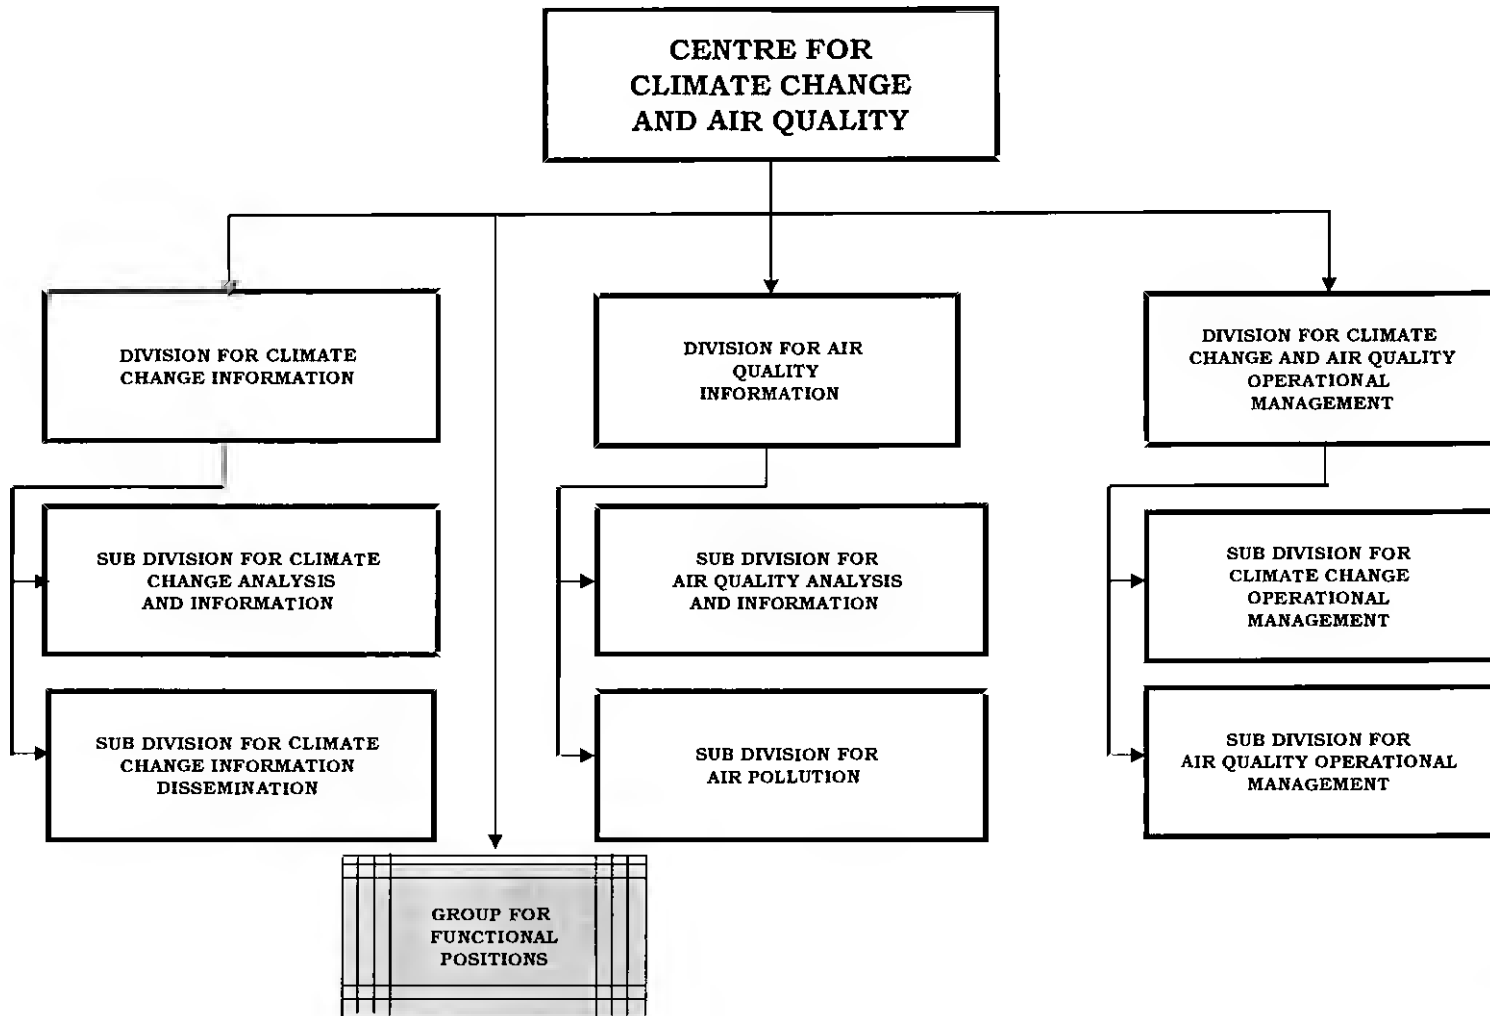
CENTRE FOR CLIMATE CHANGE AND AIR QUALITY

DIVISION FOR CLIMATE CHANGE INFORMATION

SUB DIVISION FOR CLIMATE CHANGE ANALYSIS AND INFORMATION

SUB DIVISION FOR CLIMATE CHANGE INFORMATION DISSEMINATION

GROUP FOR FUNCTIONAL POSITIONS

DIVISION FOR AIR QUALITY INFORMATION

SUB DIVISION FOR AIR QUALITY ANALYSIS AND INFORMATION

SUB DIVISION FOR AIR POLLUTION

DIVISION FOR CLIMATE CHANGE AND AIR QUALITY OPERATIONAL MANAGEMENT

SUB DIVISION FOR CLIMATE CHANGE OPERATIONAL MANAGEMENT

SUB DIVISION FOR AIR QUALITY OPERATIONAL MANAGEMENT